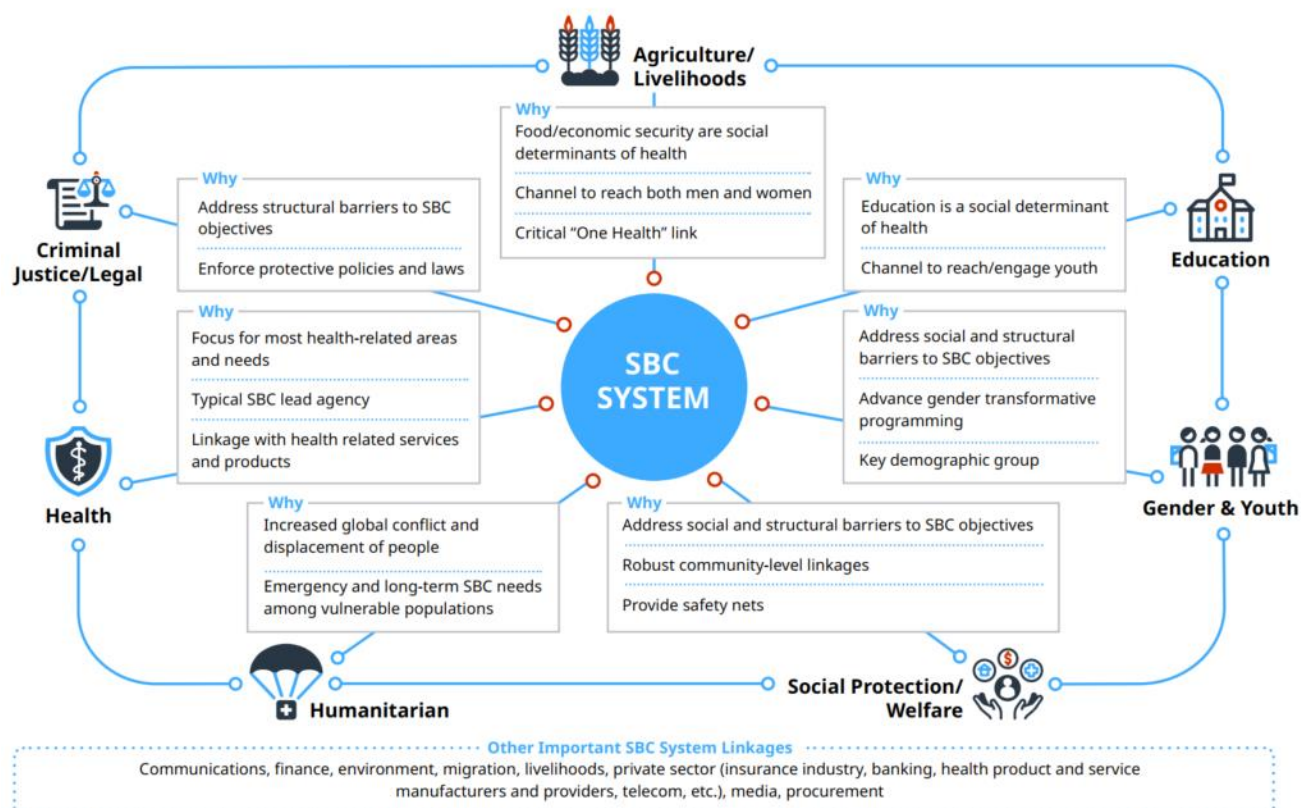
Agriculture/ Livelihoods

Why
Food/economic security are social determinants of health
Channel to reach both men and women
Critical "One Health" link

Criminal Justice/Legal

Why
Address structural barriers to SBC objectives
Enforce protective policies and laws

Education

Why
Education is a social determinant of health
Channel to reach/engage youth

SBC SYSTEM

Why
Focus for most health-related areas and needs
Typical SBC lead agency
Linkage with health related services and products

Why
Address social and structural barriers to SBC objectives
Advance gender transformative programming
Key demographic group

Health

Gender & Youth

Why
Increased global conflict and displacement of people
Emergency and long-term SBC needs among vulnerable populations

Why
Address social and structural barriers to SBC objectives
Robust community-level linkages
Provide safety nets

Humanitarian

Social Protection/ Welfare

Other Important SBC System Linkages
Communications, finance, environment, migration, livelihoods, private sector (insurance industry, banking, health product and service manufacturers and providers, telecom, etc.), media, procurement